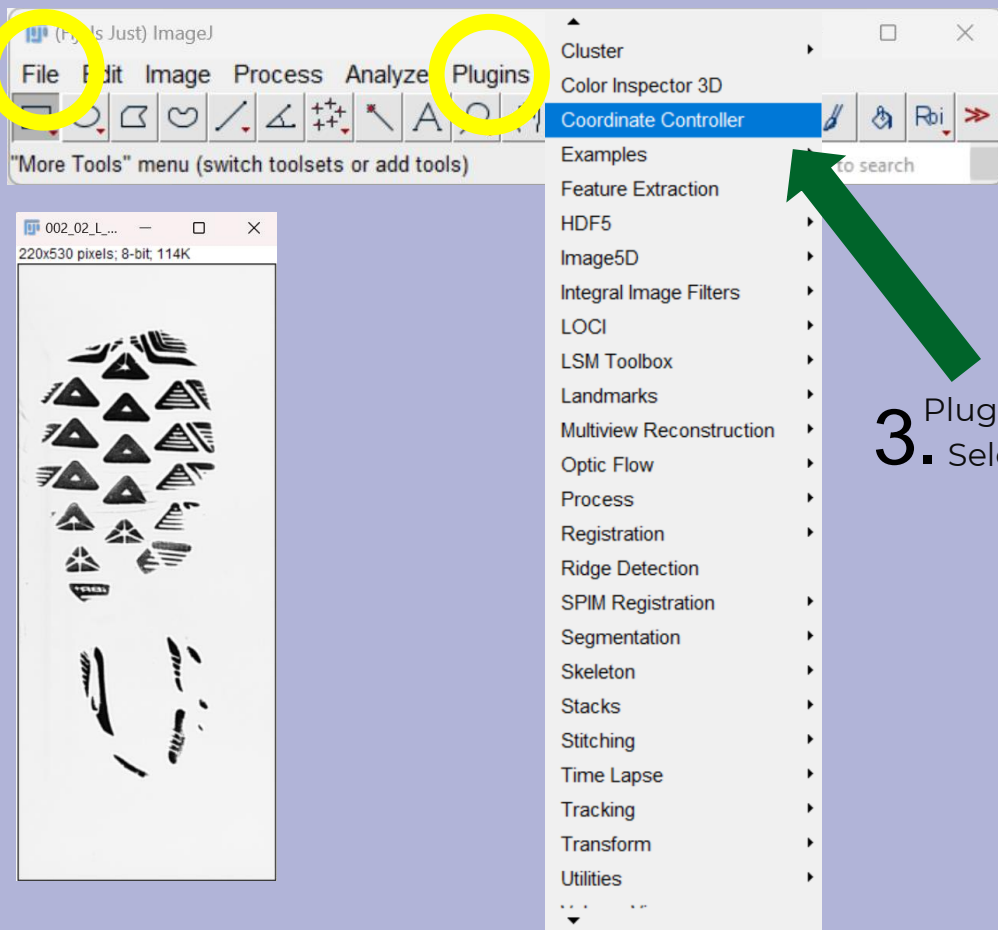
(Fiji Is Just) ImageJ

File Edit Image Process Analyze Plugins

"More Tools" menu (switch toolsets or add tools)

Rbi

to search

002_02_L_...

220x530 pixels; 8-bit; 114K

Cluster
Color Inspector 3D
Coordinate Controller
Examples
Feature Extraction
HDF5
Image5D
Integral Image Filters
LOCI
LSM Toolbox
Landmarks
Multiview Reconstruction
Optic Flow
Process
Registration
Ridge Detection
SPIM Registration
Segmentation
Skeleton
Stacks
Stitching
Time Lapse
Tracking
Transform
Utilities
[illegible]

3. Plug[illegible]
Sel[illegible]